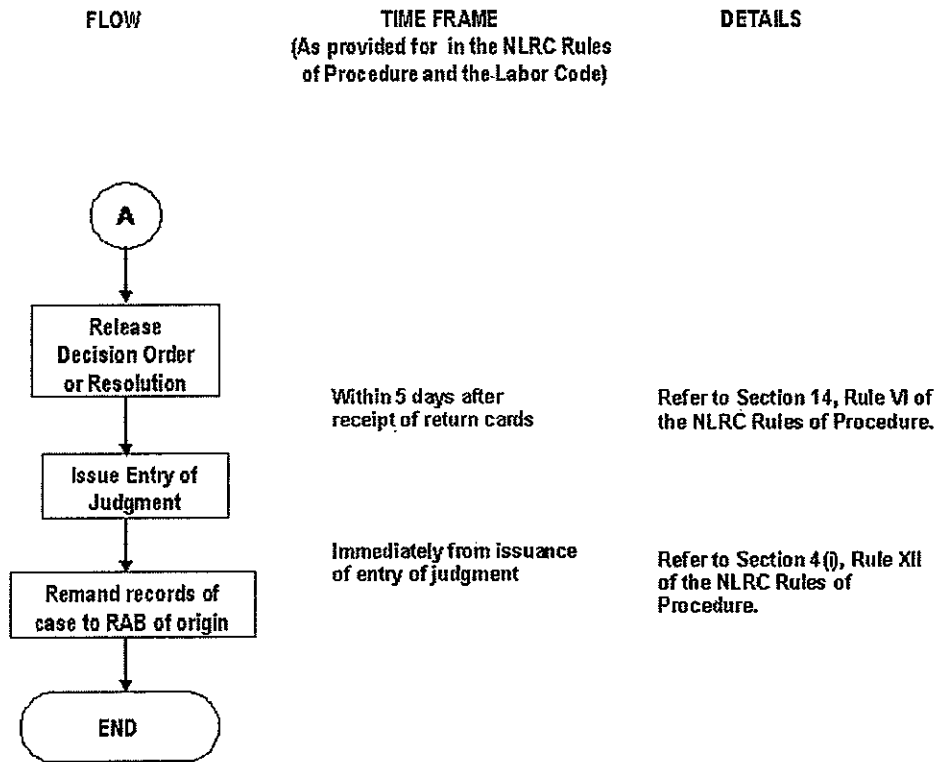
FLOW

TIME FRAME
(As provided for in the NLRC Rules of Procedure and the Labor Code)

DETAILS

A

Release Decision Order or Resolution

Within 5 days after receipt of return cards

Refer to Section 14, Rule VI of the NLRC Rules of Procedure.

Issue Entry of Judgment

Immediately from issuance of entry of judgment

Refer to Section 4(i), Rule XII of the NLRC Rules of Procedure.

Remand records of case to RAB of origin

END